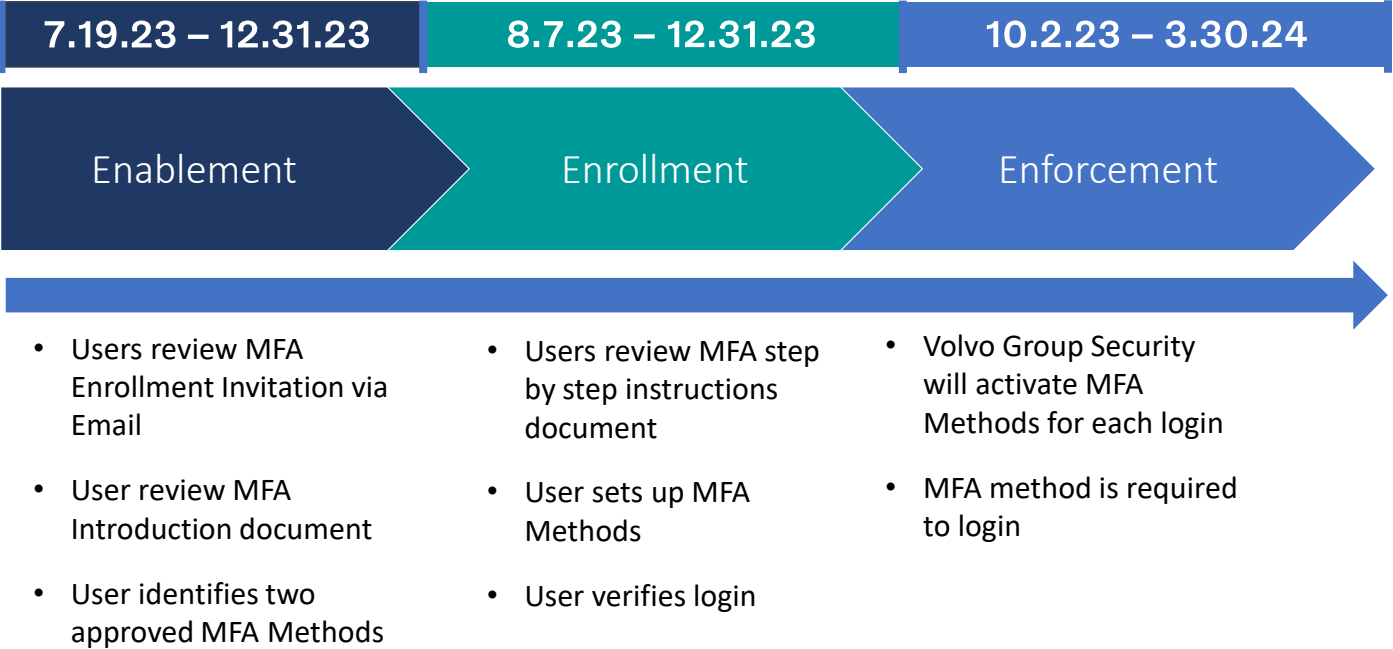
7.19.23 – 12.31.23

Enablement

- Users review MFA Enrollment Invitation via Email
- User review MFA Introduction document
- User identifies two approved MFA Methods

8.7.23 – 12.31.23

Enrollment

- Users review MFA step by step instructions document
- User sets up MFA Methods
- User verifies login

10.2.23 – 3.30.24

Enforcement

- Volvo Group Security will activate MFA Methods for each login
- MFA method is required to login